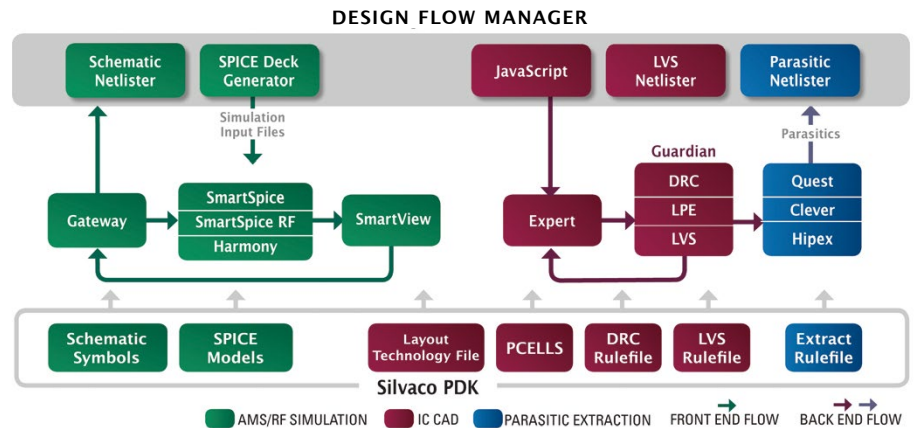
DESIGN FLOW MANAGER

Schematic Netlister

SPICE Deck Generator

JavaScript

LVS Netlister

Parasitic Netlister

Simulation Input Files

Parasitics

Guardian

Gateway

SmartSpice

SmartSpice RF

Harmony

SmartView

Expert

DRC

LPE

LVS

Quest

Clever

Hipex

Schematic Symbols

SPICE Models

Layout Technology File

PCELLS

DRC Rulefile

LVS Rulefile

Extract Rulefile

Silvaco PDK

AMS/RF SIMULATION

IC CAD

PARASITIC EXTRACTION

FRONT END FLOW

BACK END FLOW